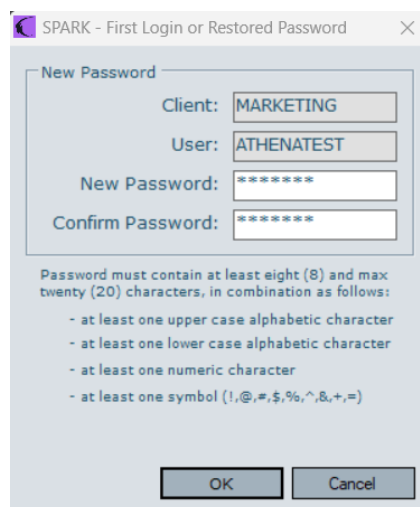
SPARK - First Login or Restored Password

New Password

Client: MARKETING

User: ATHENATEST

New Password: *******

Confirm Password: *******

Password must contain at least eight (8) and max twenty (20) characters, in combination as follows:

- at least one upper case alphabetic character
- at least one lower case alphabetic character
- at least one numeric character
- at least one symbol (!,@,#,$,%,^,&,+,=)

OK

Cancel